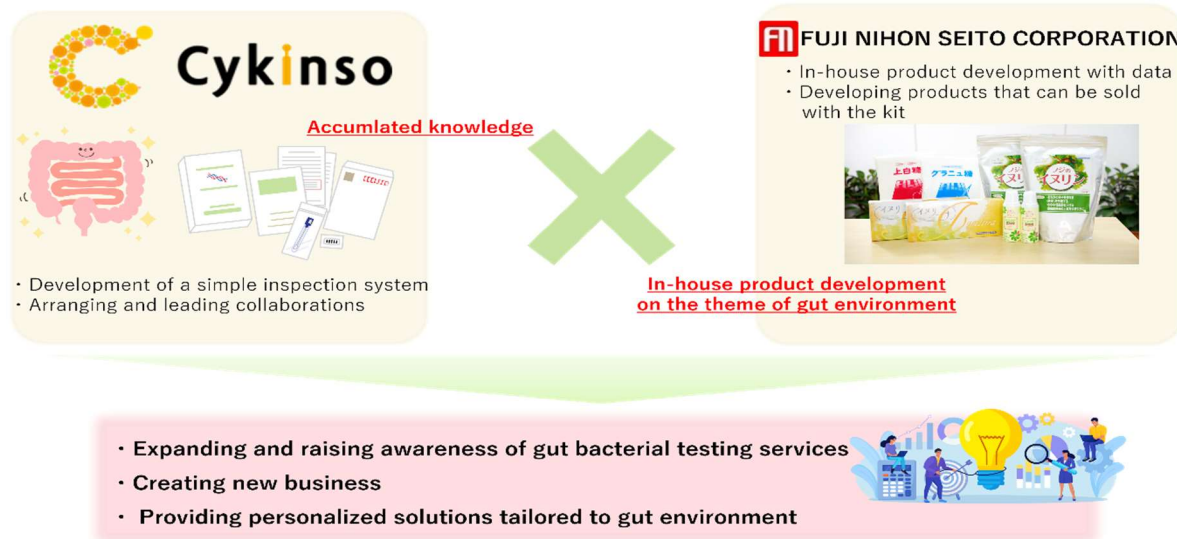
Cykinso

Accumlated knowledge

・Development of a simple inspection system
・Arranging and leading collaborations

FN FUJI NIHON SEITO CORPORATION

・In-house product development with data
・Developing products that can be sold with the kit

上白糖 グラニュ糖 イヌリ

In-house product development on the theme of gut environment

・Expanding and raising awareness of gut bacterial testing services
・Creating new business
・ Providing personalized solutions tailored to gut environment